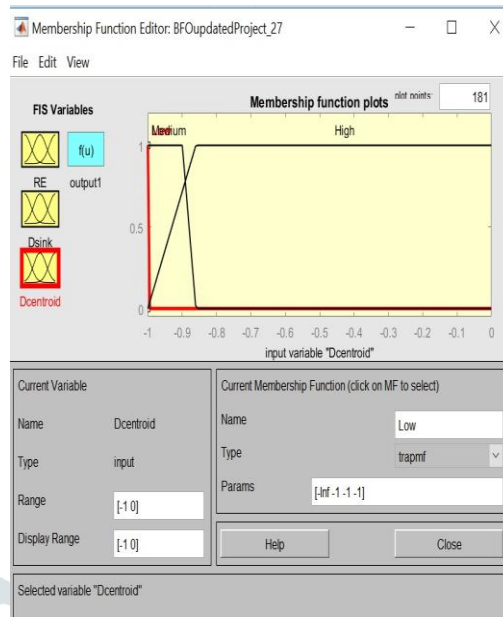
Membership Function Editor: BFOupdatedProject_27

File Edit View

FIS Variables

f(u)

RE output1

Dsink

Dcentroid

Membership function plots

plot points: 181

LMedium

High

1

0.5

0

-1 -0.9 -0.8 -0.7 -0.6 -0.5 -0.4 -0.3 -0.2 -0.1 0

input variable "Dcentroid"

Current Variable

Name Dcentroid

Type input

Range [-1 0]

Display Range [-1 0]

Current Membership Function (click on MF to select)

Name Low

Type trapmf

Params [-Inf -1 -1 -1]

Help

Close

Selected variable "Dcentroid"